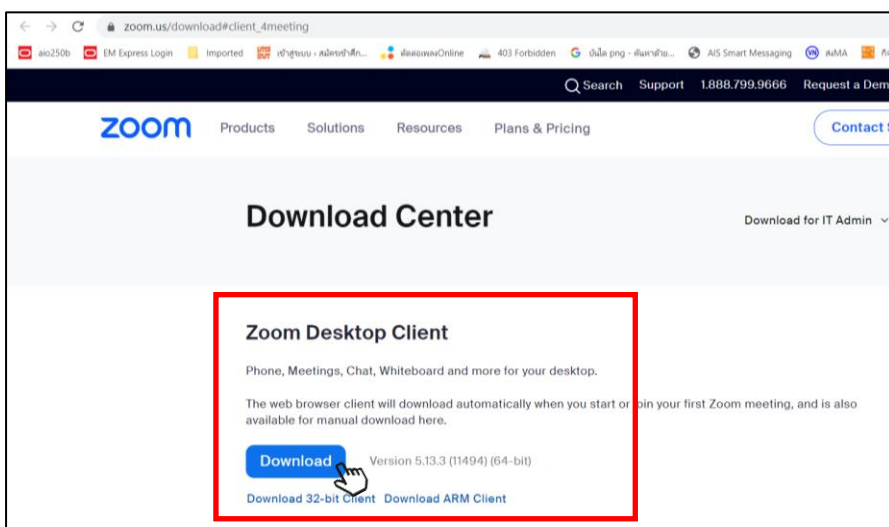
zoom.us/download#client_4meeting

aio250b EM Express Login Imported เข้าสู่ระบบ - สมัครเข้าศึก... ติดต่อเพลงOnline 403 Forbidden ปันโล png - ค้นหาด้วย... AIS Smart Messaging สมMA

Search Support 1.888.799.9666 Request a Dem

zoom Products Solutions Resources Plans & Pricing Contact S

Download Center

Download for IT Admin

Zoom Desktop Client

Phone, Meetings, Chat, Whiteboard and more for your desktop.

The web browser client will download automatically when you start or join your first Zoom meeting, and is also available for manual download here.

Download Version 5.13.3 (11494) (64-bit)

Download 32-bit Client Download ARM Client